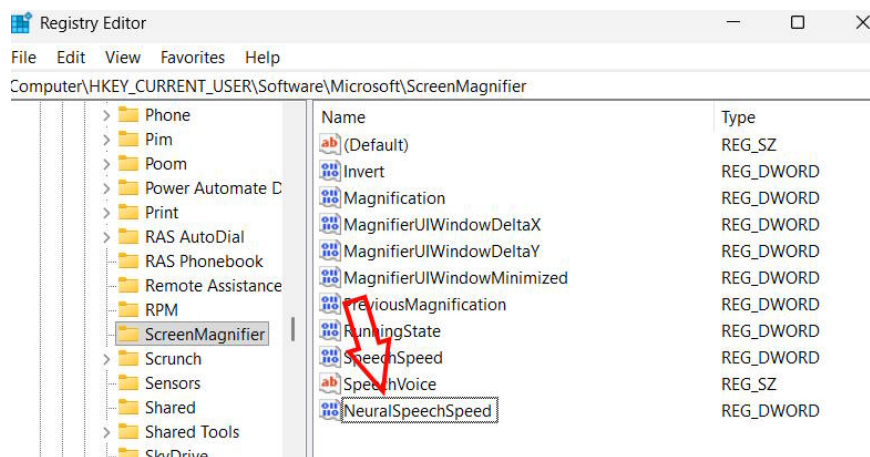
Registry Editor

File Edit View Favorites Help

Computer\HKEY_CURRENT_USER\Software\Microsoft\ScreenMagnifier

Phone
Pim
Poom
Power Automate D
Print
RAS AutoDial
RAS Phonebook
Remote Assistance
RPM
ScreenMagnifier
Scrunch
Sensors
Shared
Shared Tools
SkyDrive

| Name | Type |
|---|---|
| (Default) | REG_SZ |
| Invert | REG_DWORD |
| Magnification | REG_DWORD |
| MagnifierUIWindowDeltaX | REG_DWORD |
| MagnifierUIWindowDeltaY | REG_DWORD |
| MagnifierUIWindowMinimized | REG_DWORD |
| PreviousMagnification | REG_DWORD |
| RunningState | REG_DWORD |
| SpeechSpeed | REG_DWORD |
| SpeechVoice | REG_SZ |
| NeuralSpeechSpeed | REG_DWORD |